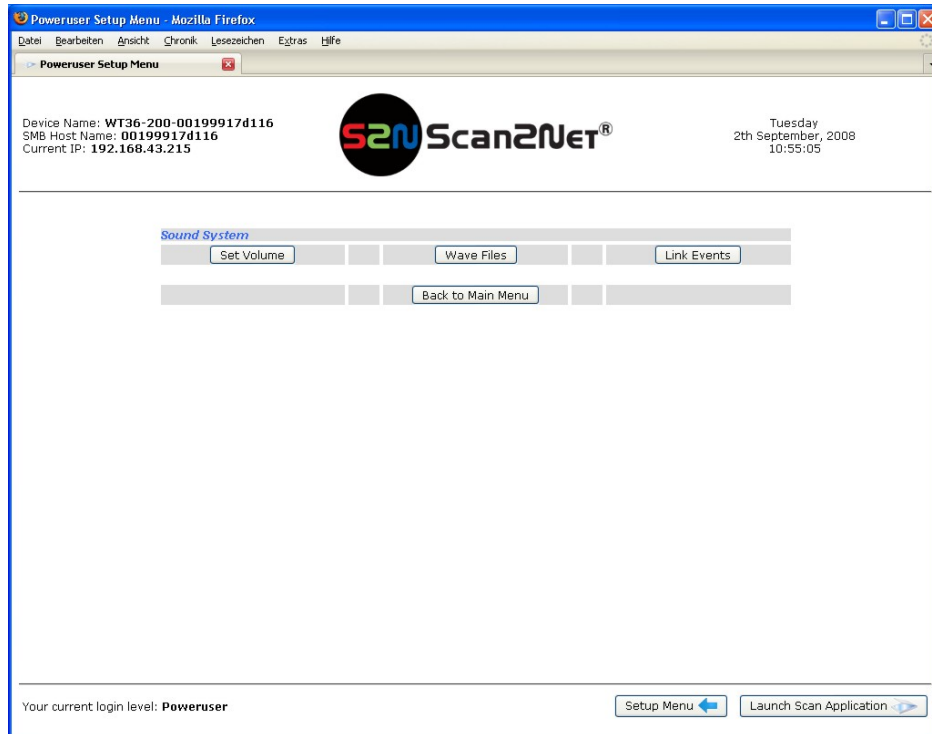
Poweruser Setup Menu - Mozilla Firefox

Datei Bearbeiten Ansicht Chronik Lesezeichen Extras Hilfe

Poweruser Setup Menu

Device Name: WT36-200-00199917d116
SMB Host Name: 00199917d116
Current IP: 192.168.43.215

S2N Scan2Net®

Tuesday
2th September, 2008
10:55:05

Sound System

Set Volume | Wave Files | Link Events

Back to Main Menu

Your current login level: Poweruser

Setup Menu

Launch Scan Application